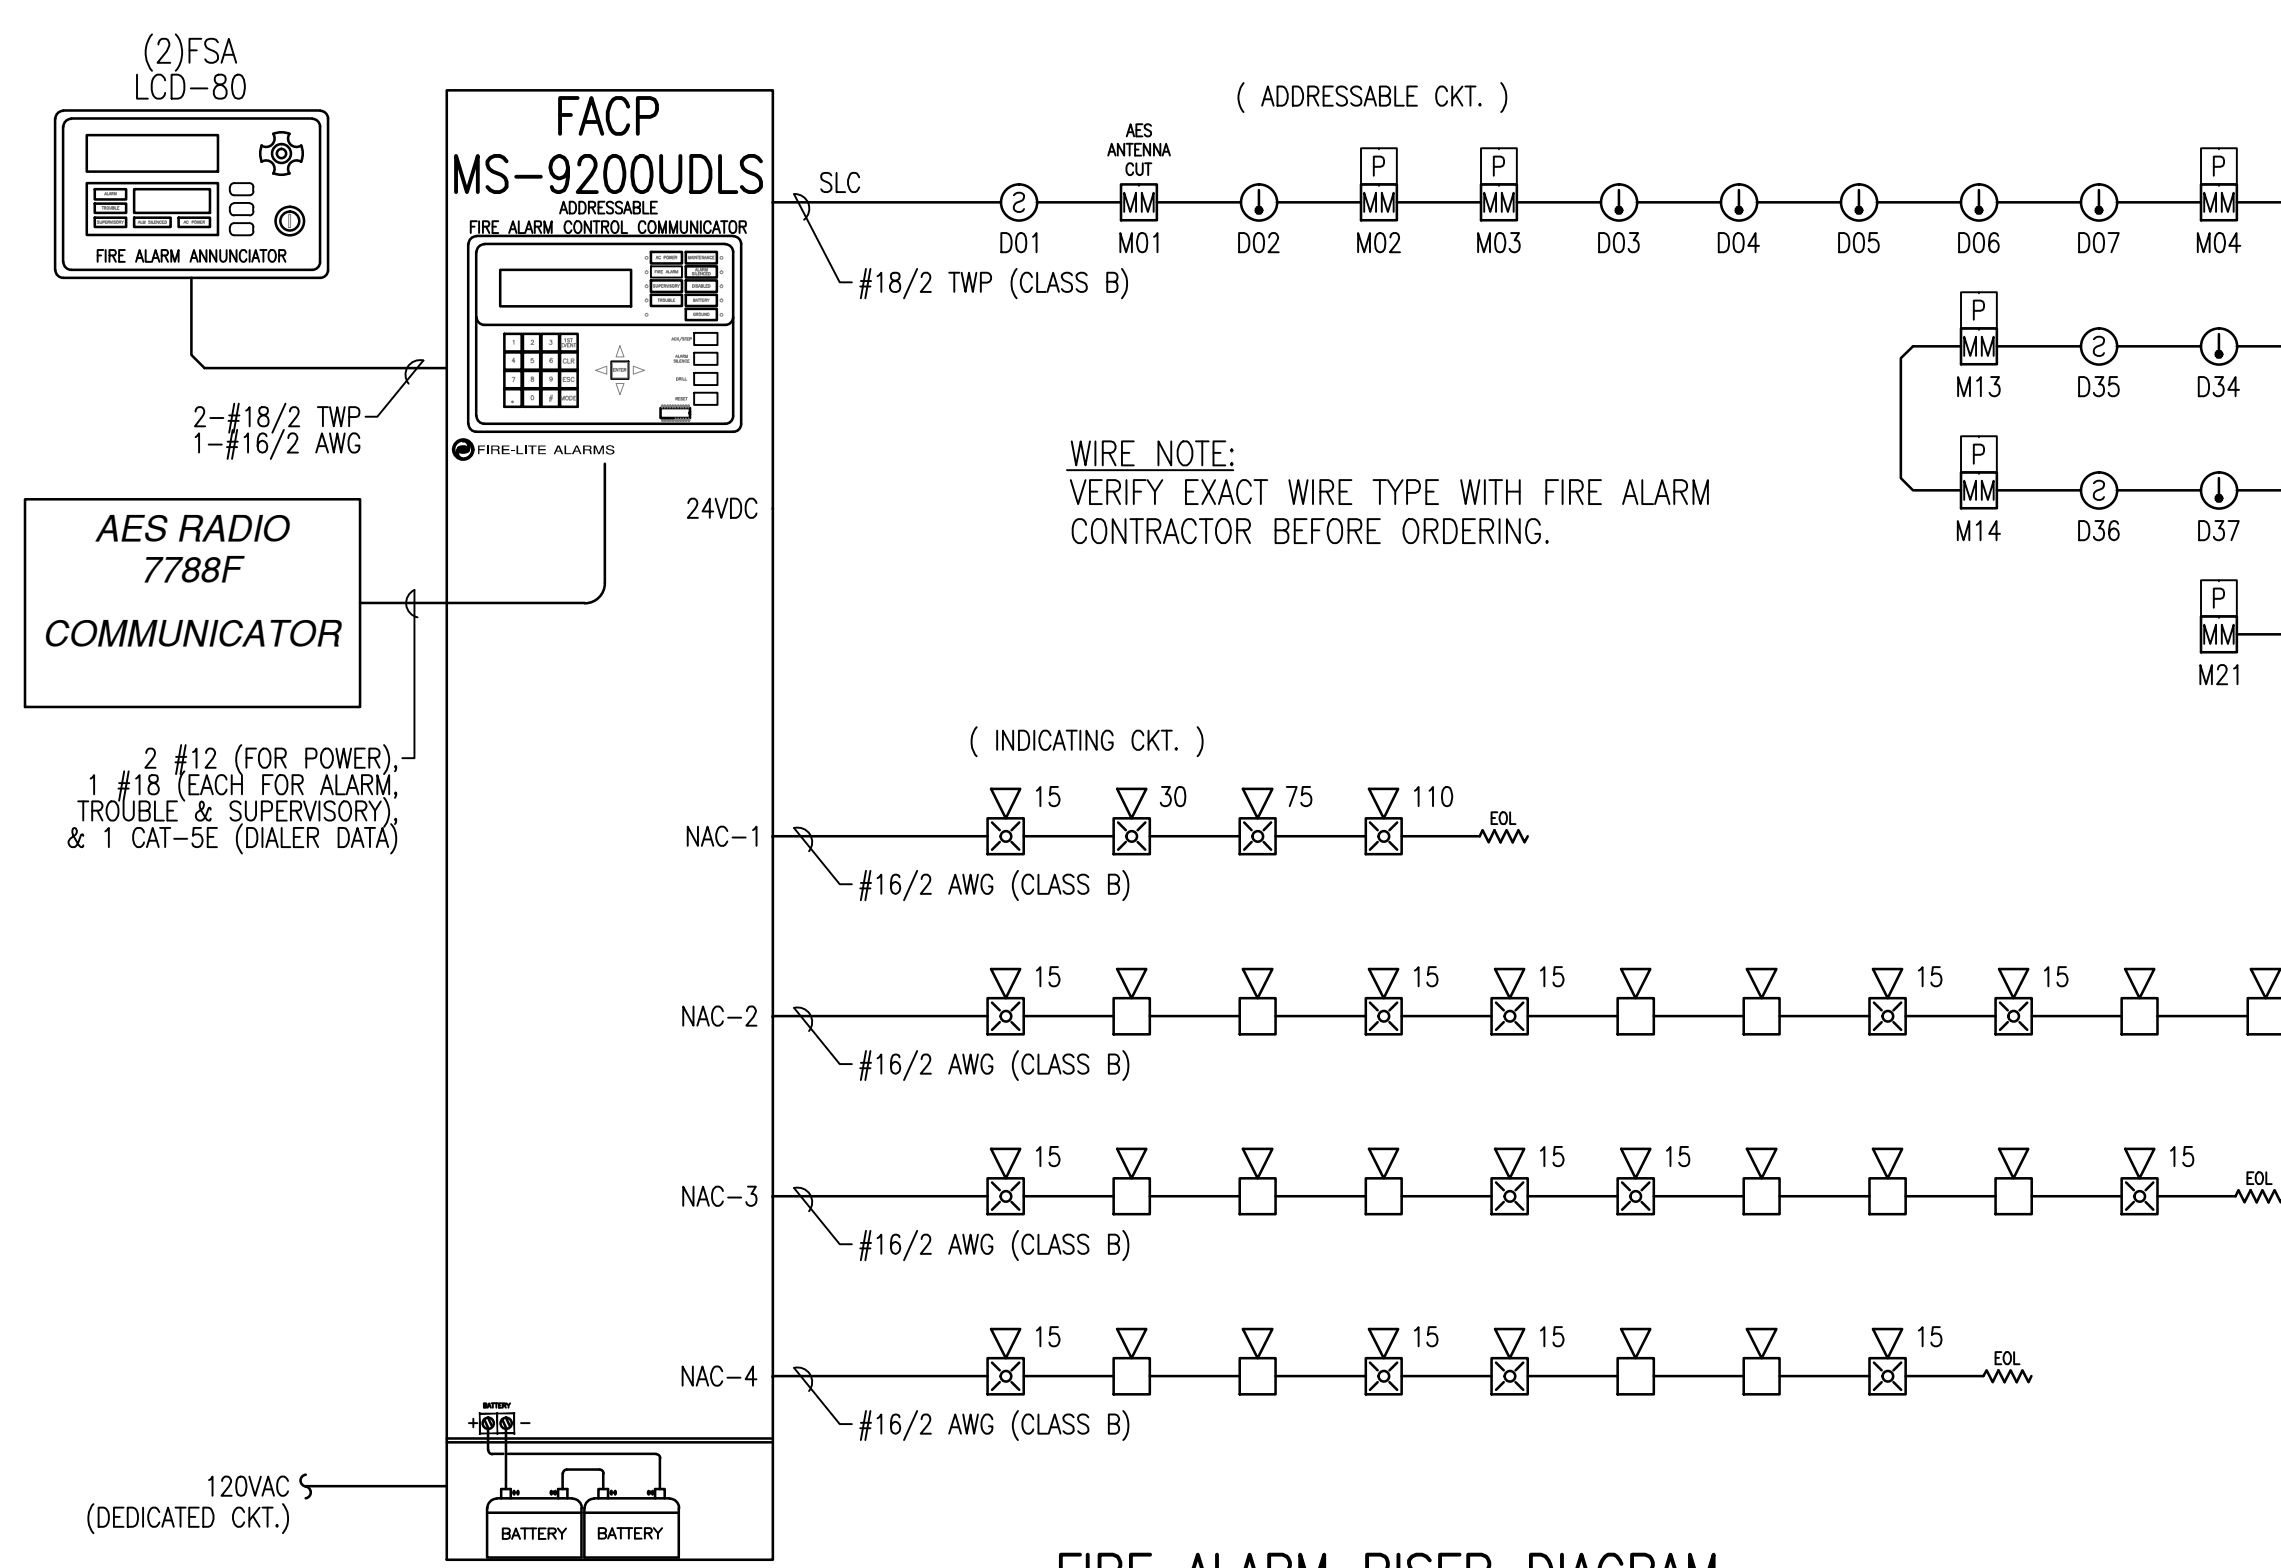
(2)FSA
LCD-80

ALARM
TROUBLE
SUPERVISORY
AUX SILENCED
AC POWER

FIRE ALARM ANNUNCIATOR

2-#18/2 TWP
1-#16/2 AWG

AES RADIO
7788F
COMMUNICATOR

2 #12 (FOR POWER),
1 #18 (EACH FOR ALARM,
TROUBLE & SUPERVISORY),
& 1 CAT-5E (DIALER DATA)

120VAC
(DEDICATED CKT.)

FACP
MS-9200UDLS
ADDRESSABLE
FIRE ALARM CONTROL COMMUNICATOR

AC POWER
MAINTENANCE
FIRE ALARM
ALARM SILENCED
SUPERVISORY
DISABLED
TROUBLE
BATTERY
GROUND

1 2 3 1ST EVENT
4 5 6 CLR
7 8 9 ESC
* 0 # MODE
ENTER
ACK/STEP
ALARM SILENCE
DRILL
RESET

FIRE-LITE ALARMS

24VDC

BATTERY
+ -
BATTERY
BATTERY

SLC
#18/2 TWP (CLASS B)

( ADDRESSABLE CKT. )

AES
ANTENNA
CUT

P P P
MM MM MM MM
D01 M01 D02 M02 M03 D03 D04 D05 D06 D07 M04

P
MM
M13 D35 D34

P
MM
M14 D36 D37

P
MM
M21

WIRE NOTE:
VERIFY EXACT WIRE TYPE WITH FIRE ALARM CONTRACTOR BEFORE ORDERING.

( INDICATING CKT. )

NAC-1
15 30 75 110
EOL
#16/2 AWG (CLASS B)

NAC-2
15 15 15 15 15
#16/2 AWG (CLASS B)

NAC-3
15 15 15 15
EOL
#16/2 AWG (CLASS B)

NAC-4
15 15 15 15
EOL
#16/2 AWG (CLASS B)

FIRE ALARM RISER DIAGRAM